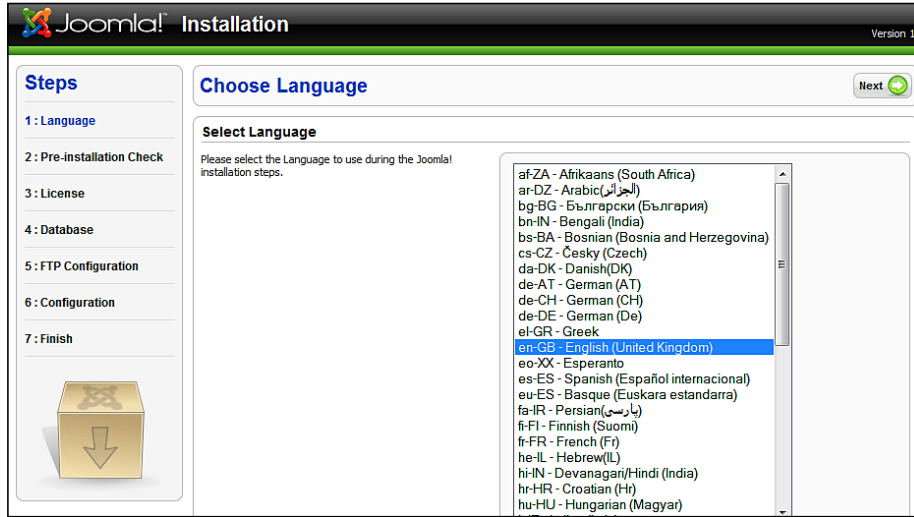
Joomla! Installation

Version 1

Steps

1 : Language

2 : Pre-installation Check

3 : License

4 : Database

5 : FTP Configuration

6 : Configuration

7 : Finish

Choose Language

Next

Select Language

Please select the Language to use during the Joomla! installation steps.

af-ZA - Afrikaans (South Africa)
ar-DZ - Arabic(الجزائر)
bg-BG - Български (България)
bn-IN - Bengali (India)
bs-BA - Bosnian (Bosnia and Herzegovina)
cs-CZ - Česky (Czech)
da-DK - Danish(DK)
de-AT - German (AT)
de-CH - German (CH)
de-DE - German (De)
el-GR - Greek
en-GB - English (United Kingdom)
eo-XX - Esperanto
es-ES - Spanish (Español internacional)
eu-ES - Basque (Euskara estandarra)
fa-IR - Persian(پارسی)
fi-FI - Finnish (Suomi)
fr-FR - French (Fr)
he-IL - Hebrew(IL)
hi-IN - Devanagari/Hindi (India)
hr-HR - Croatian (Hr)
hu-HU - Hungarian (Magyar)